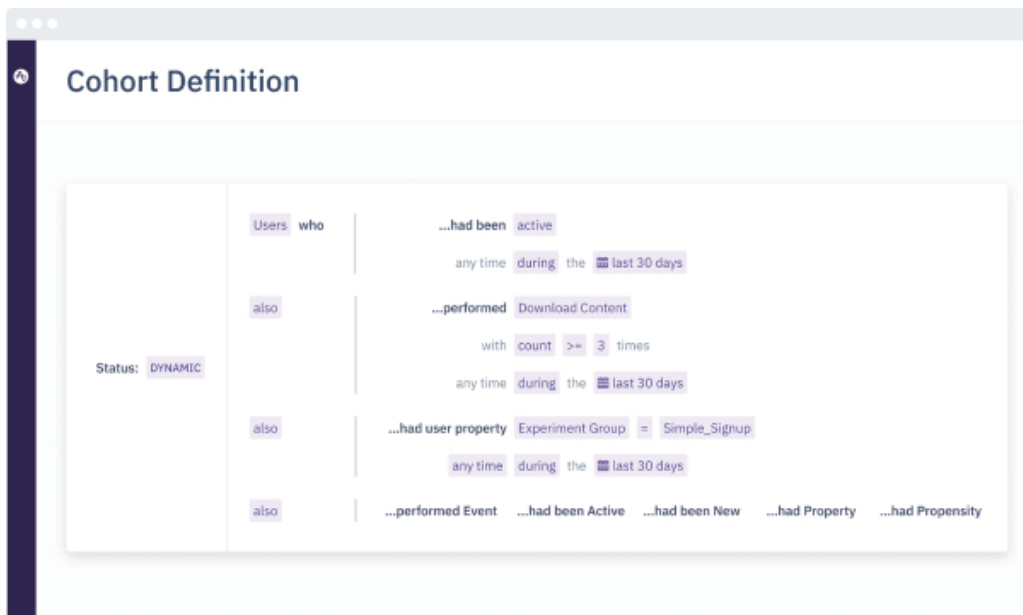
Cohort Definition

Status: DYNAMIC

Users who ...had been active
any time during the last 30 days

also ...performed Download Content
with count >= 3 times
any time during the last 30 days

also ...had user property Experiment Group = Simple_Signup
any time during the last 30 days

also ...performed Event ...had been Active ...had been New ...had Property ...had Propensity